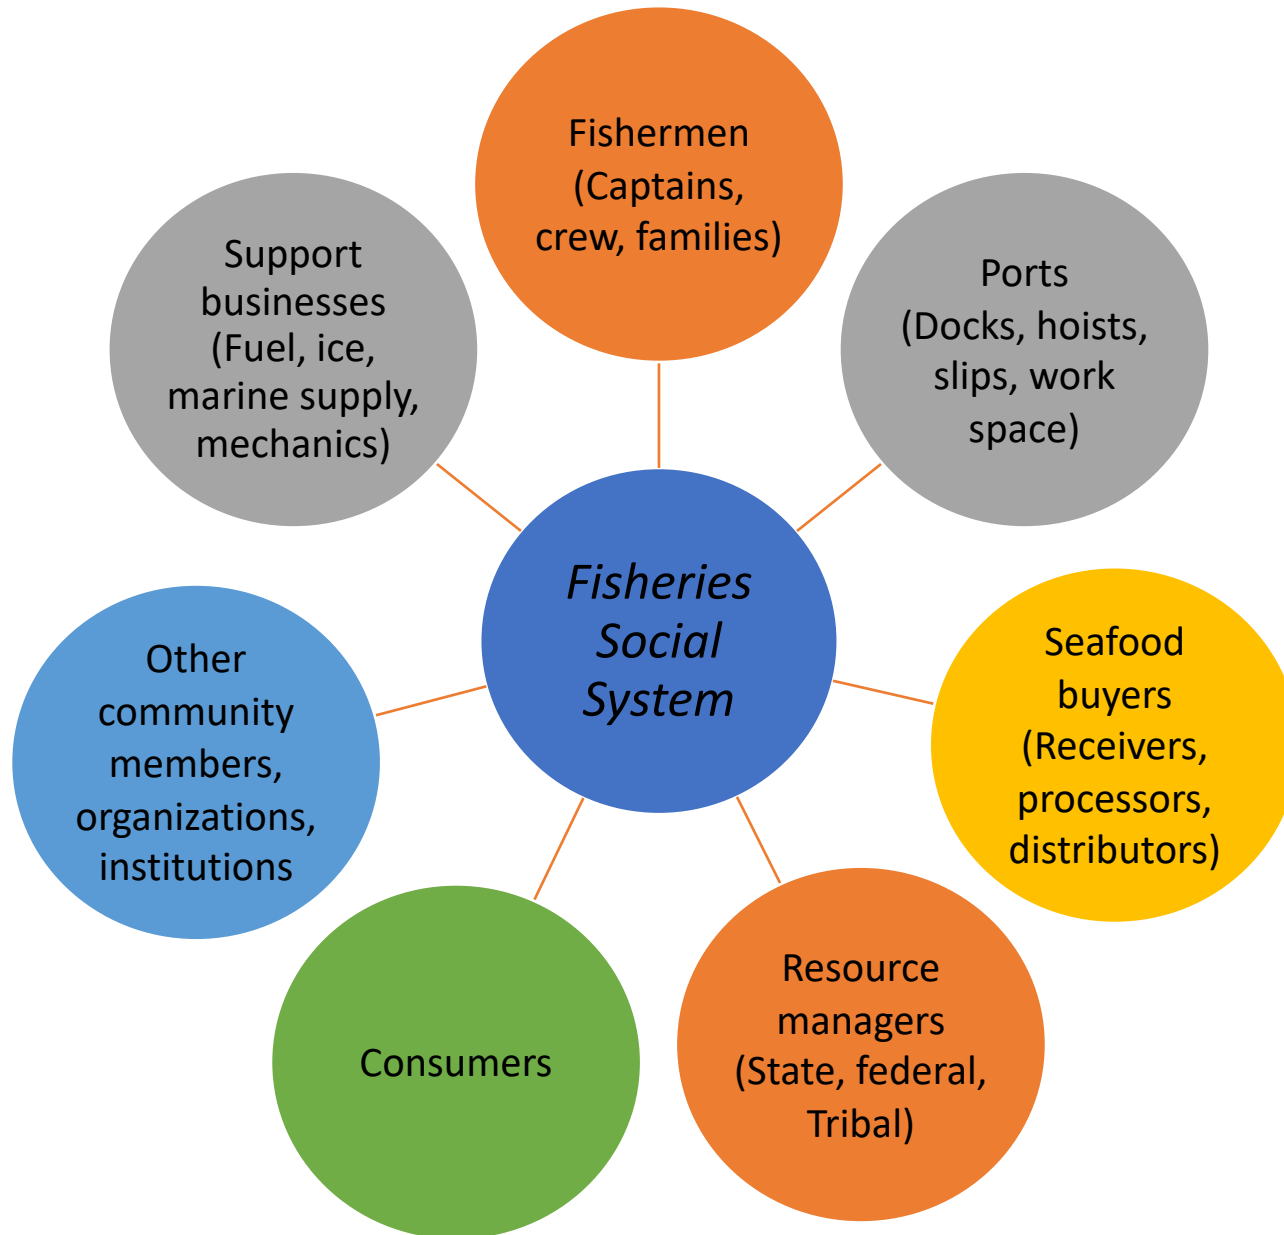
Fisheries Social System

Fishermen (Captains, crew, families)

Ports (Docks, hoists, slips, work space)

Seafood buyers (Receivers, processors, distributors)

Resource managers (State, federal, Tribal)

Consumers

Other community members, organizations, institutions

Support businesses (Fuel, ice, marine supply, mechanics)